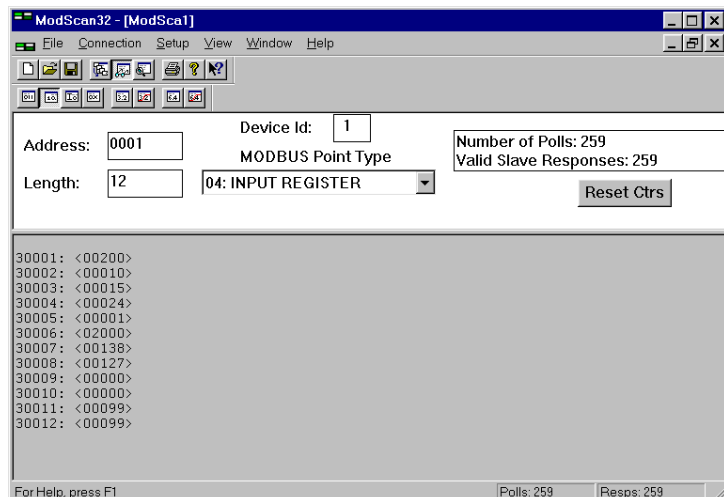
ModScan32 - [ModSca1]

File Connection Setup View Window Help

Address: 0001

Device Id: 1

MODBUS Point Type

Length: 12

04: INPUT REGISTER

Number of Polls: 259
Valid Slave Responses: 259

Reset Ctrs

30001: <00200>
30002: <00010>
30003: <00015>
30004: <00024>
30005: <00001>
30006: <02000>
30007: <00138>
30008: <00127>
30009: <00000>
30010: <00000>
30011: <00099>
30012: <00099>

For Help, press F1

Polls: 259

Resps: 259